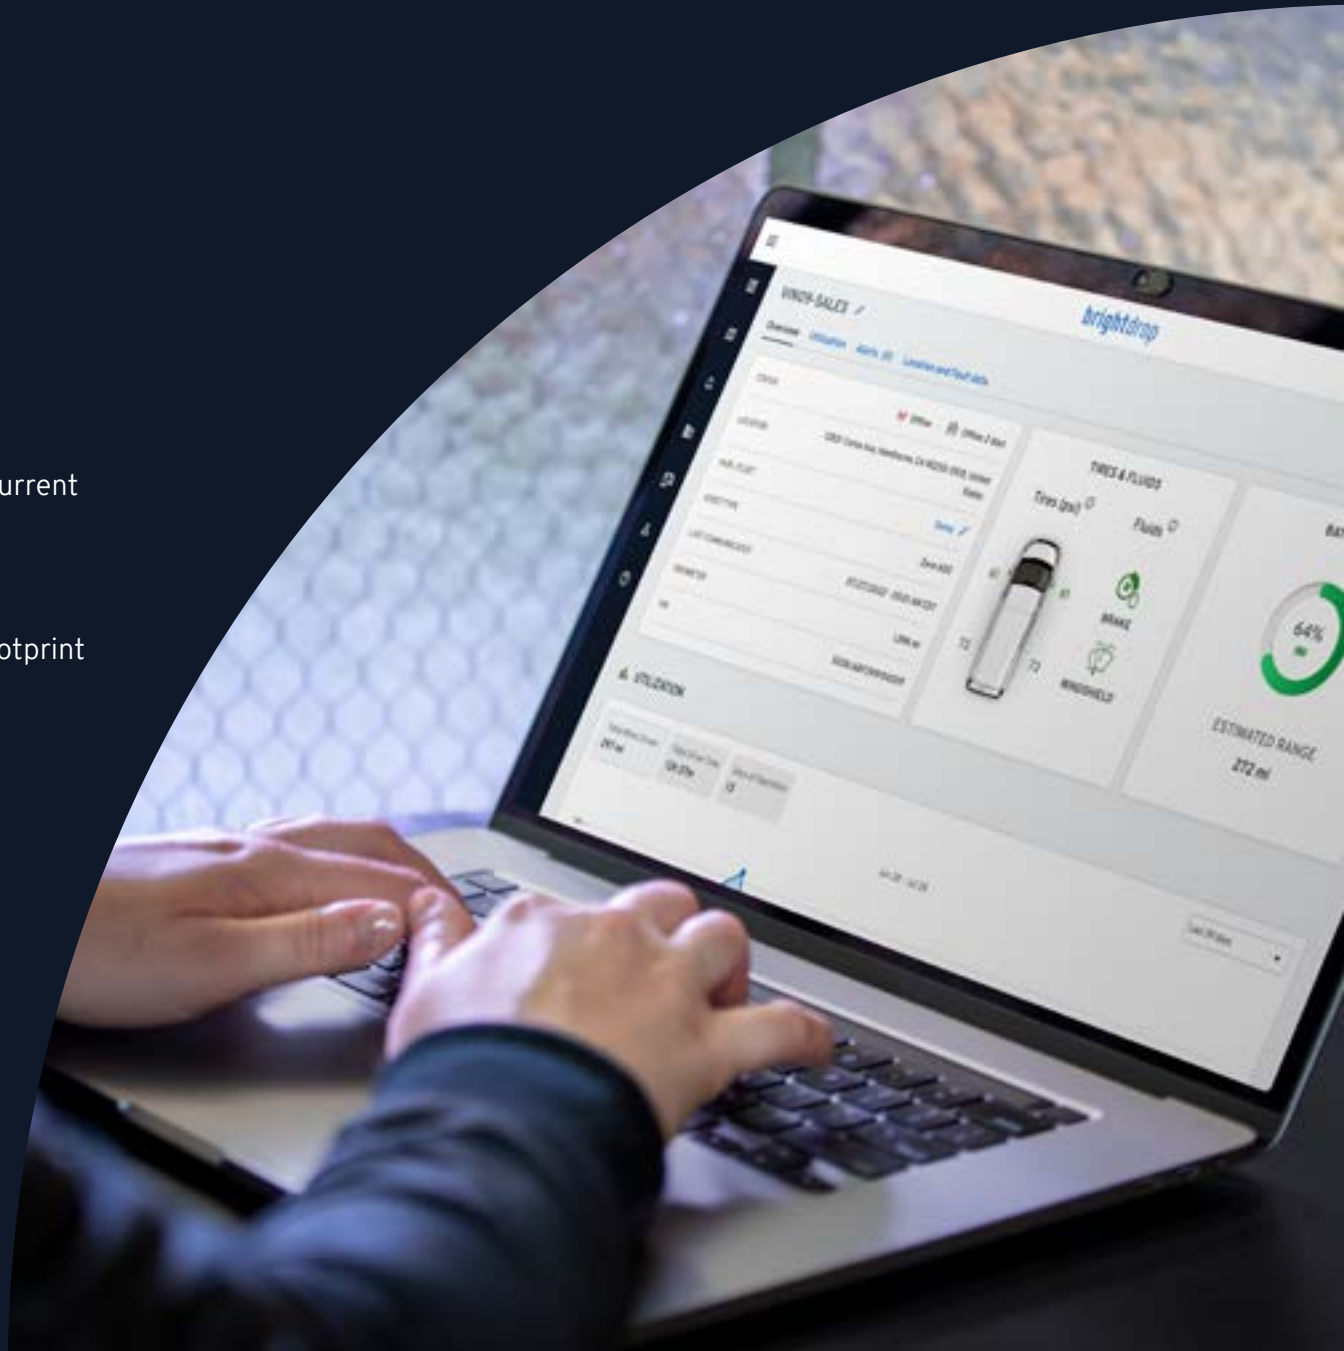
urrent

otprint

VIN09-SALES

brightdrop

Overview Utilization Alerts (0) Location and Fault data

STATUS

Offline

LOCATION

FLEET

ASSET TYPE

LAST COMMUNICATED

ODOMETER

VIN

TIRES & FLUIDS

Tires (psi)

Fluids

BRAKE

WINDSHIELD

64%

ESTIMATED RANGE

272 mi

UTILIZATION

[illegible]